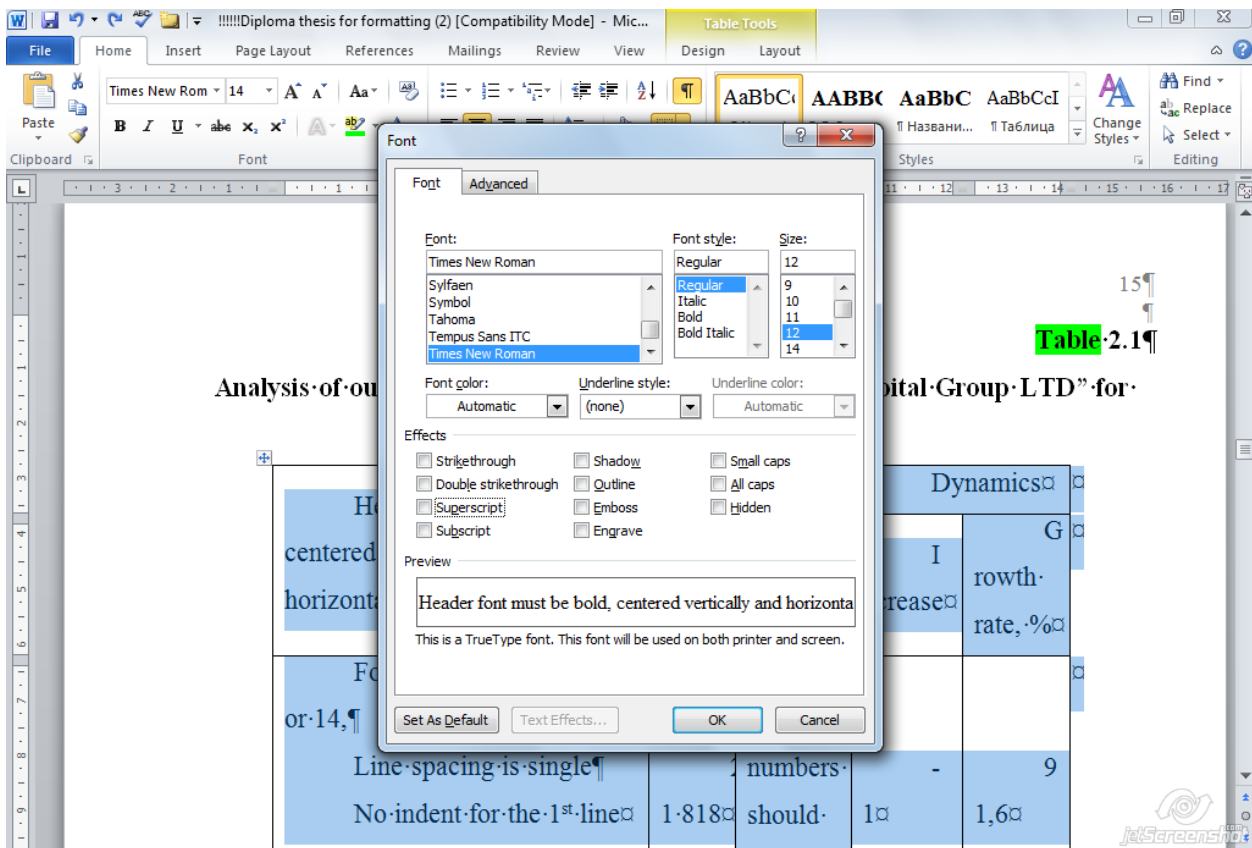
!!!!!!Diploma thesis for formatting (2) [Compatibility Mode] - Mic...

Table Tools

File Home Insert Page Layout References Mailings Review View Design Layout

Paste
Clipboard

Times New Rom 14

Font

AaBbC AABBC AaBbC AaBbCcI
¶ Названи... ¶ Таблица

Change Styles

Styles

Find
Replace
Select
Editing

Font

Font Advanced

Font:
Times New Roman
Sylfaen
Symbol
Tahoma
Tempus Sans ITC
Times New Roman

Font style:
Regular
Regular
Italic
Bold
Bold Italic

Size:
12
9
10
11
12
14

Font color:
Automatic

Underline style:
(none)

Underline color:
Automatic

Effects

Strikethrough
Double strikethrough
Superscript
Subscript
Shadow
Outline
Emboss
Engrave
Small caps
All caps
Hidden

Preview

Header font must be bold, centered vertically and horizonta

This is a TrueType font. This font will be used on both printer and screen.

Set As Default Text Effects... OK Cancel

15¶

¶

Table·2.1¶

Analysis·of·ou ... pital·Group·LTD”·for·

Dynamics¤ ¤

He ... centered ... horizonta

I ... crease¤

G rowth· rate,·%¤

Fo ... or·14,¶

Line·spacing·is·single¶
No·indent·for·the·1st·line¤

1·818¤

numbers· should·

- 1¤

9 1,6¤

jetScreenshot